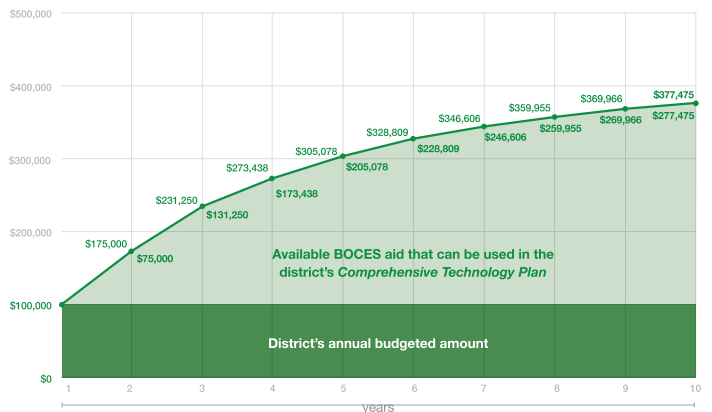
$500,000
$400,000
$300,000
$200,000
$100,000
$0

$175,000
$75,000
$231,250
$131,250
$273,438
$173,438
$305,078
$205,078
$328,809
$228,809
$346,606
$246,606
$359,955
$259,955
$369,966
$269,966
$377,475
$277,475

Available BOCES aid that can be used in the district's *Comprehensive Technology Plan*

District's annual budgeted amount

1 2 3 4 5 6 7 8 9 10

years